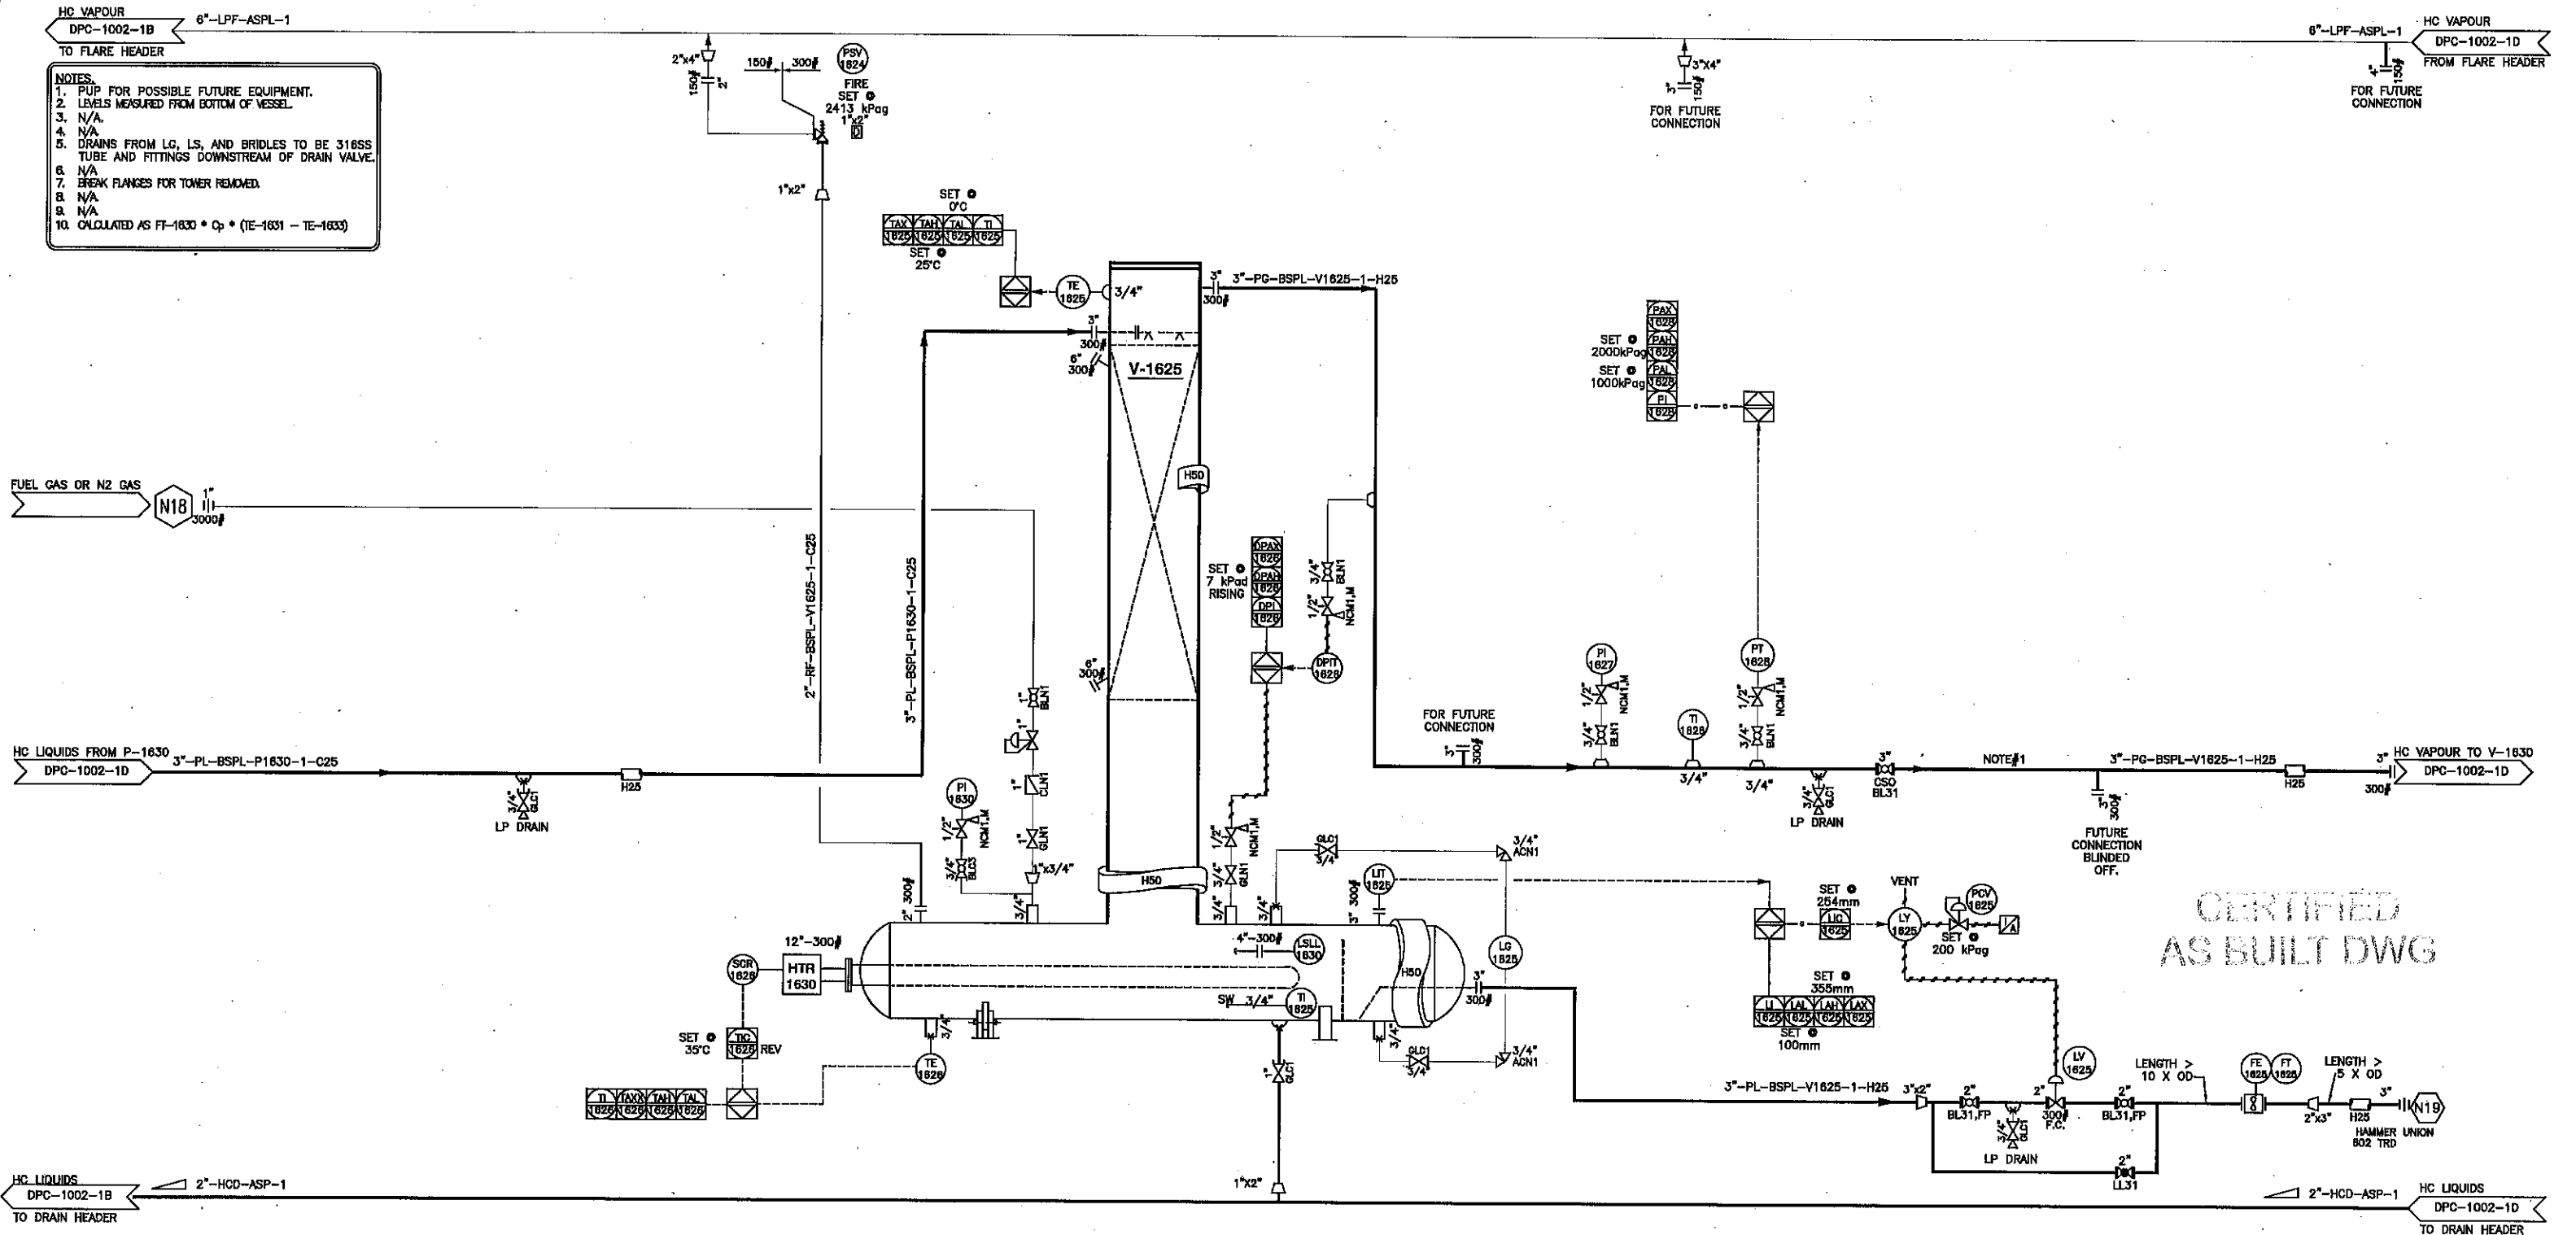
HC VAPOUR
DPC-1002-1B
TO FLARE HEADER
6"-LPF-ASPL-1

NOTES.
1. PUP FOR POSSIBLE FUTURE EQUIPMENT.
2. LEVELS MEASURED FROM BOTTOM OF VESSEL.
3. N/A.
4. N/A.
5. DRAINS FROM LG, LS, AND BRIDLES TO BE 316SS TUBE AND FITTINGS DOWNSTREAM OF DRAIN VALVE.
6. N/A
7. BREAK FLANGES FOR TOWER REMOVED.
8. N/A.
9. N/A.
10. CALCULATED AS FT-1630 * Cp * (TE-1631 − TE-1633)

2"x4"
150#
2"
150#
300#
PSV 1624
FIRE
SET ⊙ 2413 kPag
1"x2"
D
1"x2"

3"x4"
3"
150#
FOR FUTURE CONNECTION

6"-LPF-ASPL-1
HC VAPOUR
DPC-1002-1D
FROM FLARE HEADER
4"
150#
FOR FUTURE CONNECTION

SET ⊙ 0°C
TAX 1625
TAH 1625
TAL 1625
TI 1625
SET ⊙ 25°C
TE 1625
3/4"
3"
300#
3"-PG-BSPL-V1625-1-H25
3"
300#
6"
300#
V-1625
H50

PAX 1628
SET ⊙ 2000kPag
PAH 1628
SET ⊙ 1000kPag
PAL 1628
PI 1628

FUEL GAS OR N2 GAS
N18
1"
3000#

2"-RF-BSPL-V1625-1-C25
3"-PL-BSPL-P1630-1-C25

SET ⊙ 7 kPad RISING
DPAX 1626
DPAH 1626
DPI 1626
DPIT 1626
3/4" BLN1
1/2" NCM1,M

6"
300#

1" BLN1
1"
1" CLN1

HC LIQUIDS FROM P-1630
DPC-1002-1D
3"-PL-BSPL-P1630-1-C25
3/4" GLC1
LP DRAIN
H25

FOR FUTURE CONNECTION
3"
300#
PI 1627
1/2" NCM1,M
3/4" BLN1
TI 1626
3/4"
PT 1628
1/2" NCM1,M
3/4" BLN1
3/4"
3/4" GLC1
LP DRAIN
3"
CSO BL31
NOTE #1
3"-PG-BSPL-V1625-1-H25
3"
300#
FUTURE CONNECTION BLINDED OFF.
H25
3"
HC VAPOUR TO V-1630
DPC-1002-1D
300#

PI 1630
1/2" NCM1,M
3/4" BLC3
1" GLN1
1"x3/4"
1/2" NCM1,M
3/4" GLN1
H50
2" 300#
3/4"
3/4"
3/4"
GLC1 3/4"
3/4" ACN1
LIT 1625
3" 300#
SET ⊙ 254mm
VENT
PCV 1625
LIC 1625
LY 1625
SET ⊙ 200 kPag
A

CERTIFIED AS BUILT DWG

12"-300#
SCR 1626
HTR 1630
4"-300#
LSLL 1630
LG 1625
H50
3"
300#
SW 3/4"
TI 1625
SET ⊙ 355mm
LI 1625
LAL 1625
LAH 1625
LAX 1625
SET ⊙ 100mm

SET ⊙ 35°C
TIC 1626
REV
3/4"
TE 1626
TI 1626
TAXX 1626
TAH 1626
TAL 1626
1" GLC1
GLC1 3/4"
3/4" ACN1

3"-PL-BSPL-V1625-1-H25
3"x2"
2"
BL31,FP
3/4" GLC1
LP DRAIN
2"
300# F.C.
LV 1625
2"
BL31,FP
2"
LL31
LENGTH > 10 X OD
FE 1625
FT 1625
LENGTH > 5 X OD
2"x3"
H25
HAMMER UNION 602 TRD
3"
N19

1"x2"

HC LIQUIDS
DPC-1002-1B
TO DRAIN HEADER
2"-HCD-ASP-1

2"-HCD-ASP-1
HC LIQUIDS
DPC-1002-1D
TO DRAIN HEADER